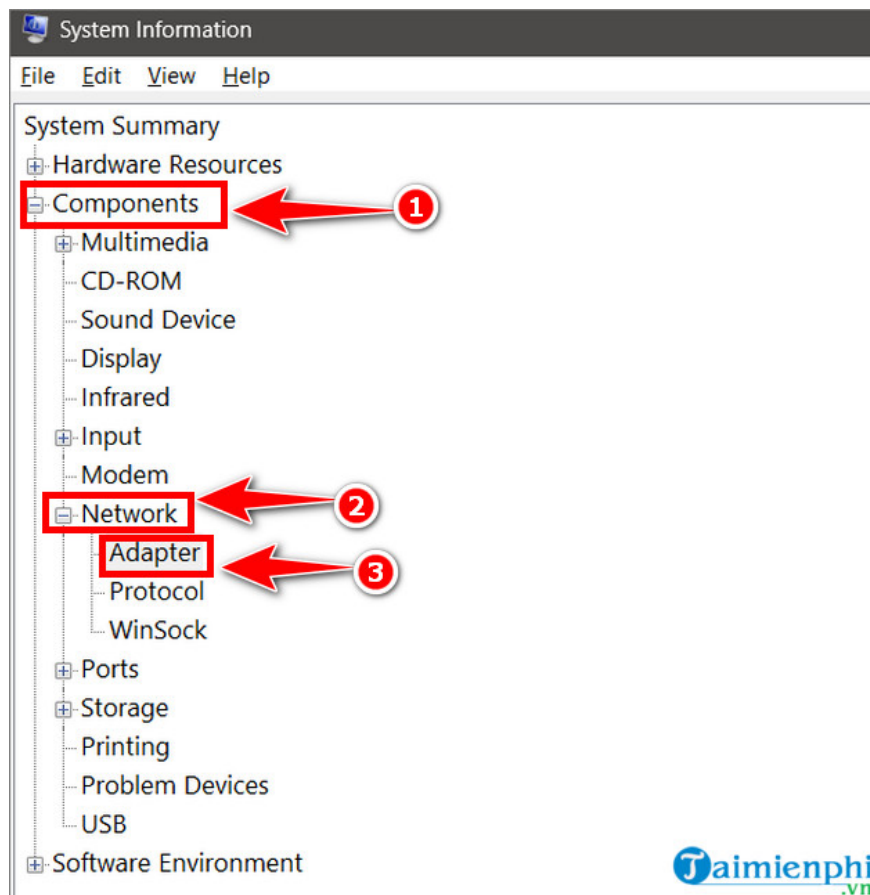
System Information

File Edit View Help

System Summary
Hardware Resources
Components
1
Multimedia
CD-ROM
Sound Device
Display
Infrared
Input
Modem
Network
2
Adapter
3
Protocol
WinSock
Ports
Storage
Printing
Problem Devices
USB
Software Environment

Taimienphi
.vn